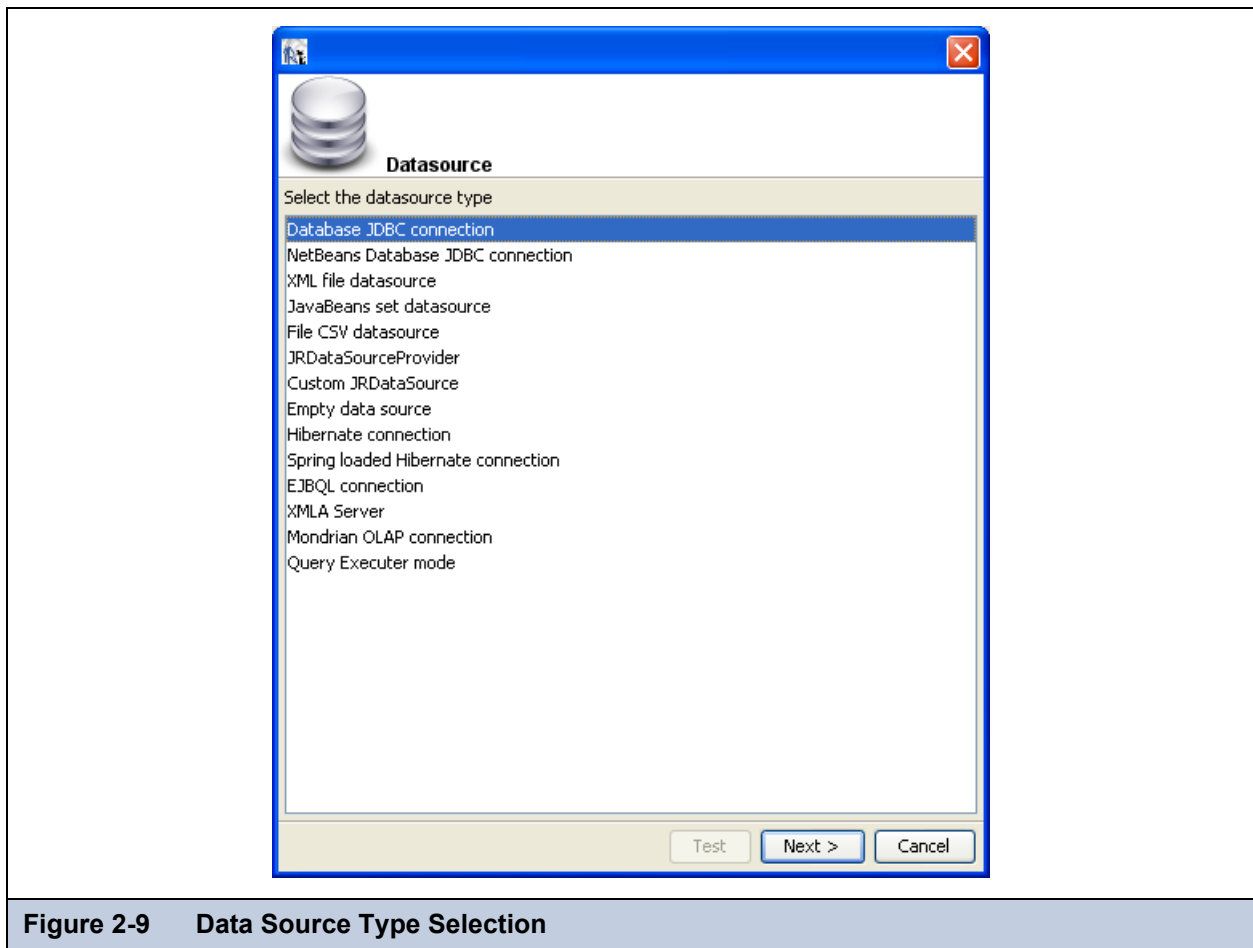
Datasource

Select the datasource type

Database JDBC connection
NetBeans Database JDBC connection
XML file datasource
JavaBeans set datasource
File CSV datasource
JRDataSourceProvider
Custom JRDataSource
Empty data source
Hibernate connection
Spring loaded Hibernate connection
EJBQL connection
XMLA Server
Mondrian OLAP connection
Query Executer mode

Test
Next >
Cancel

Figure 2-9 Data Source Type Selection